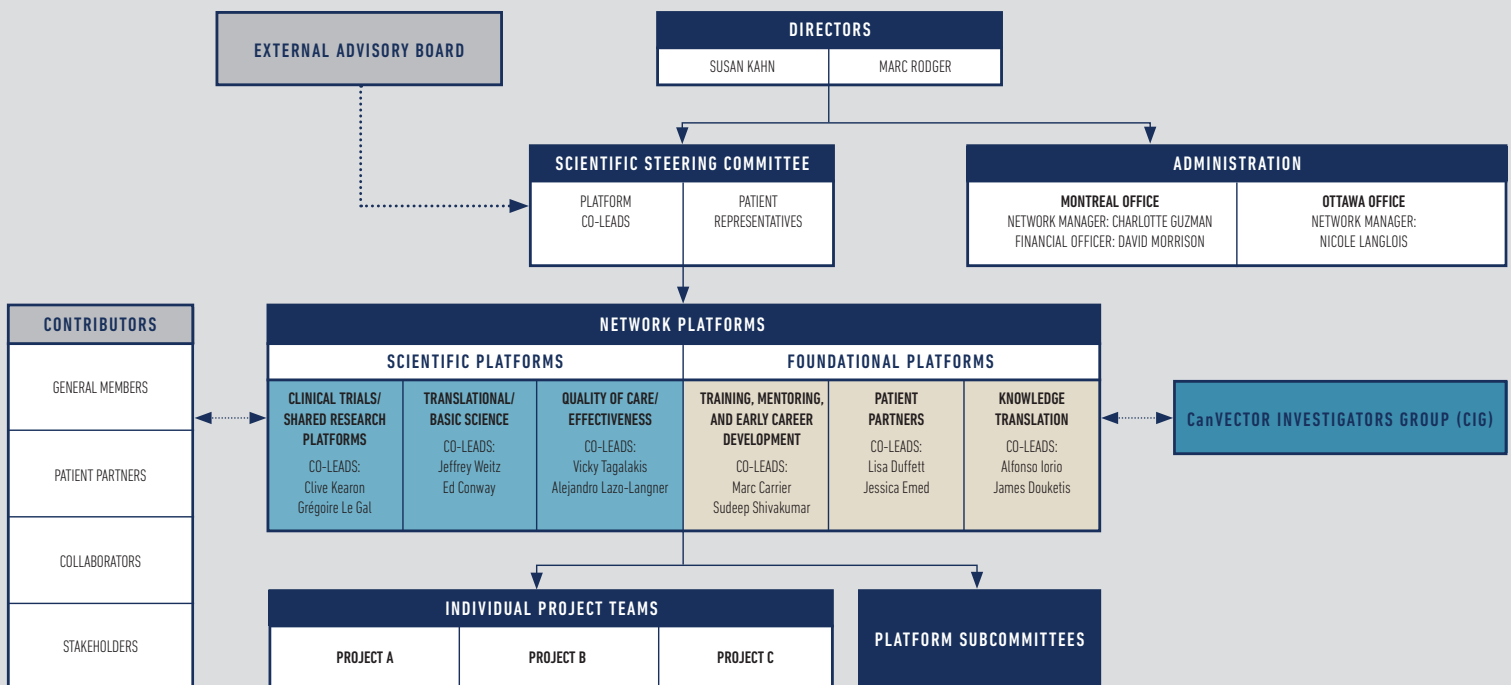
EXTERNAL ADVISORY BOARD

DIRECTORS
SUSAN KAHN | MARC RODGER

SCIENTIFIC STEERING COMMITTEE
PLATFORM CO-LEADS | PATIENT REPRESENTATIVES

ADMINISTRATION
MONTREAL OFFICE
NETWORK MANAGER: CHARLOTTE GUZMAN
FINANCIAL OFFICER: DAVID MORRISON

OTTAWA OFFICE
NETWORK MANAGER: NICOLE LANGLOIS

CONTRIBUTORS
GENERAL MEMBERS
PATIENT PARTNERS
COLLABORATORS
STAKEHOLDERS

NETWORK PLATFORMS

SCIENTIFIC PLATFORMS

CLINICAL TRIALS/ SHARED RESEARCH PLATFORMS
CO-LEADS:
Clive Kearon
Grégoire Le Gal

TRANSLATIONAL/ BASIC SCIENCE
CO-LEADS:
Jeffrey Weitz
Ed Conway

QUALITY OF CARE/ EFFECTIVENESS
CO-LEADS:
Vicky Tagalakis
Alejandro Lazo-Langner

FOUNDATIONAL PLATFORMS

TRAINING, MENTORING, AND EARLY CAREER DEVELOPMENT
CO-LEADS:
Marc Carrier
Sudeep Shivakumar

PATIENT PARTNERS
CO-LEADS:
Lisa Duffett
Jessica Emed

KNOWLEDGE TRANSLATION
CO-LEADS:
Alfonso Iorio
James Douketis

CanVECTOR INVESTIGATORS GROUP (CIG)

INDIVIDUAL PROJECT TEAMS
PROJECT A | PROJECT B | PROJECT C

PLATFORM SUBCOMMITTEES